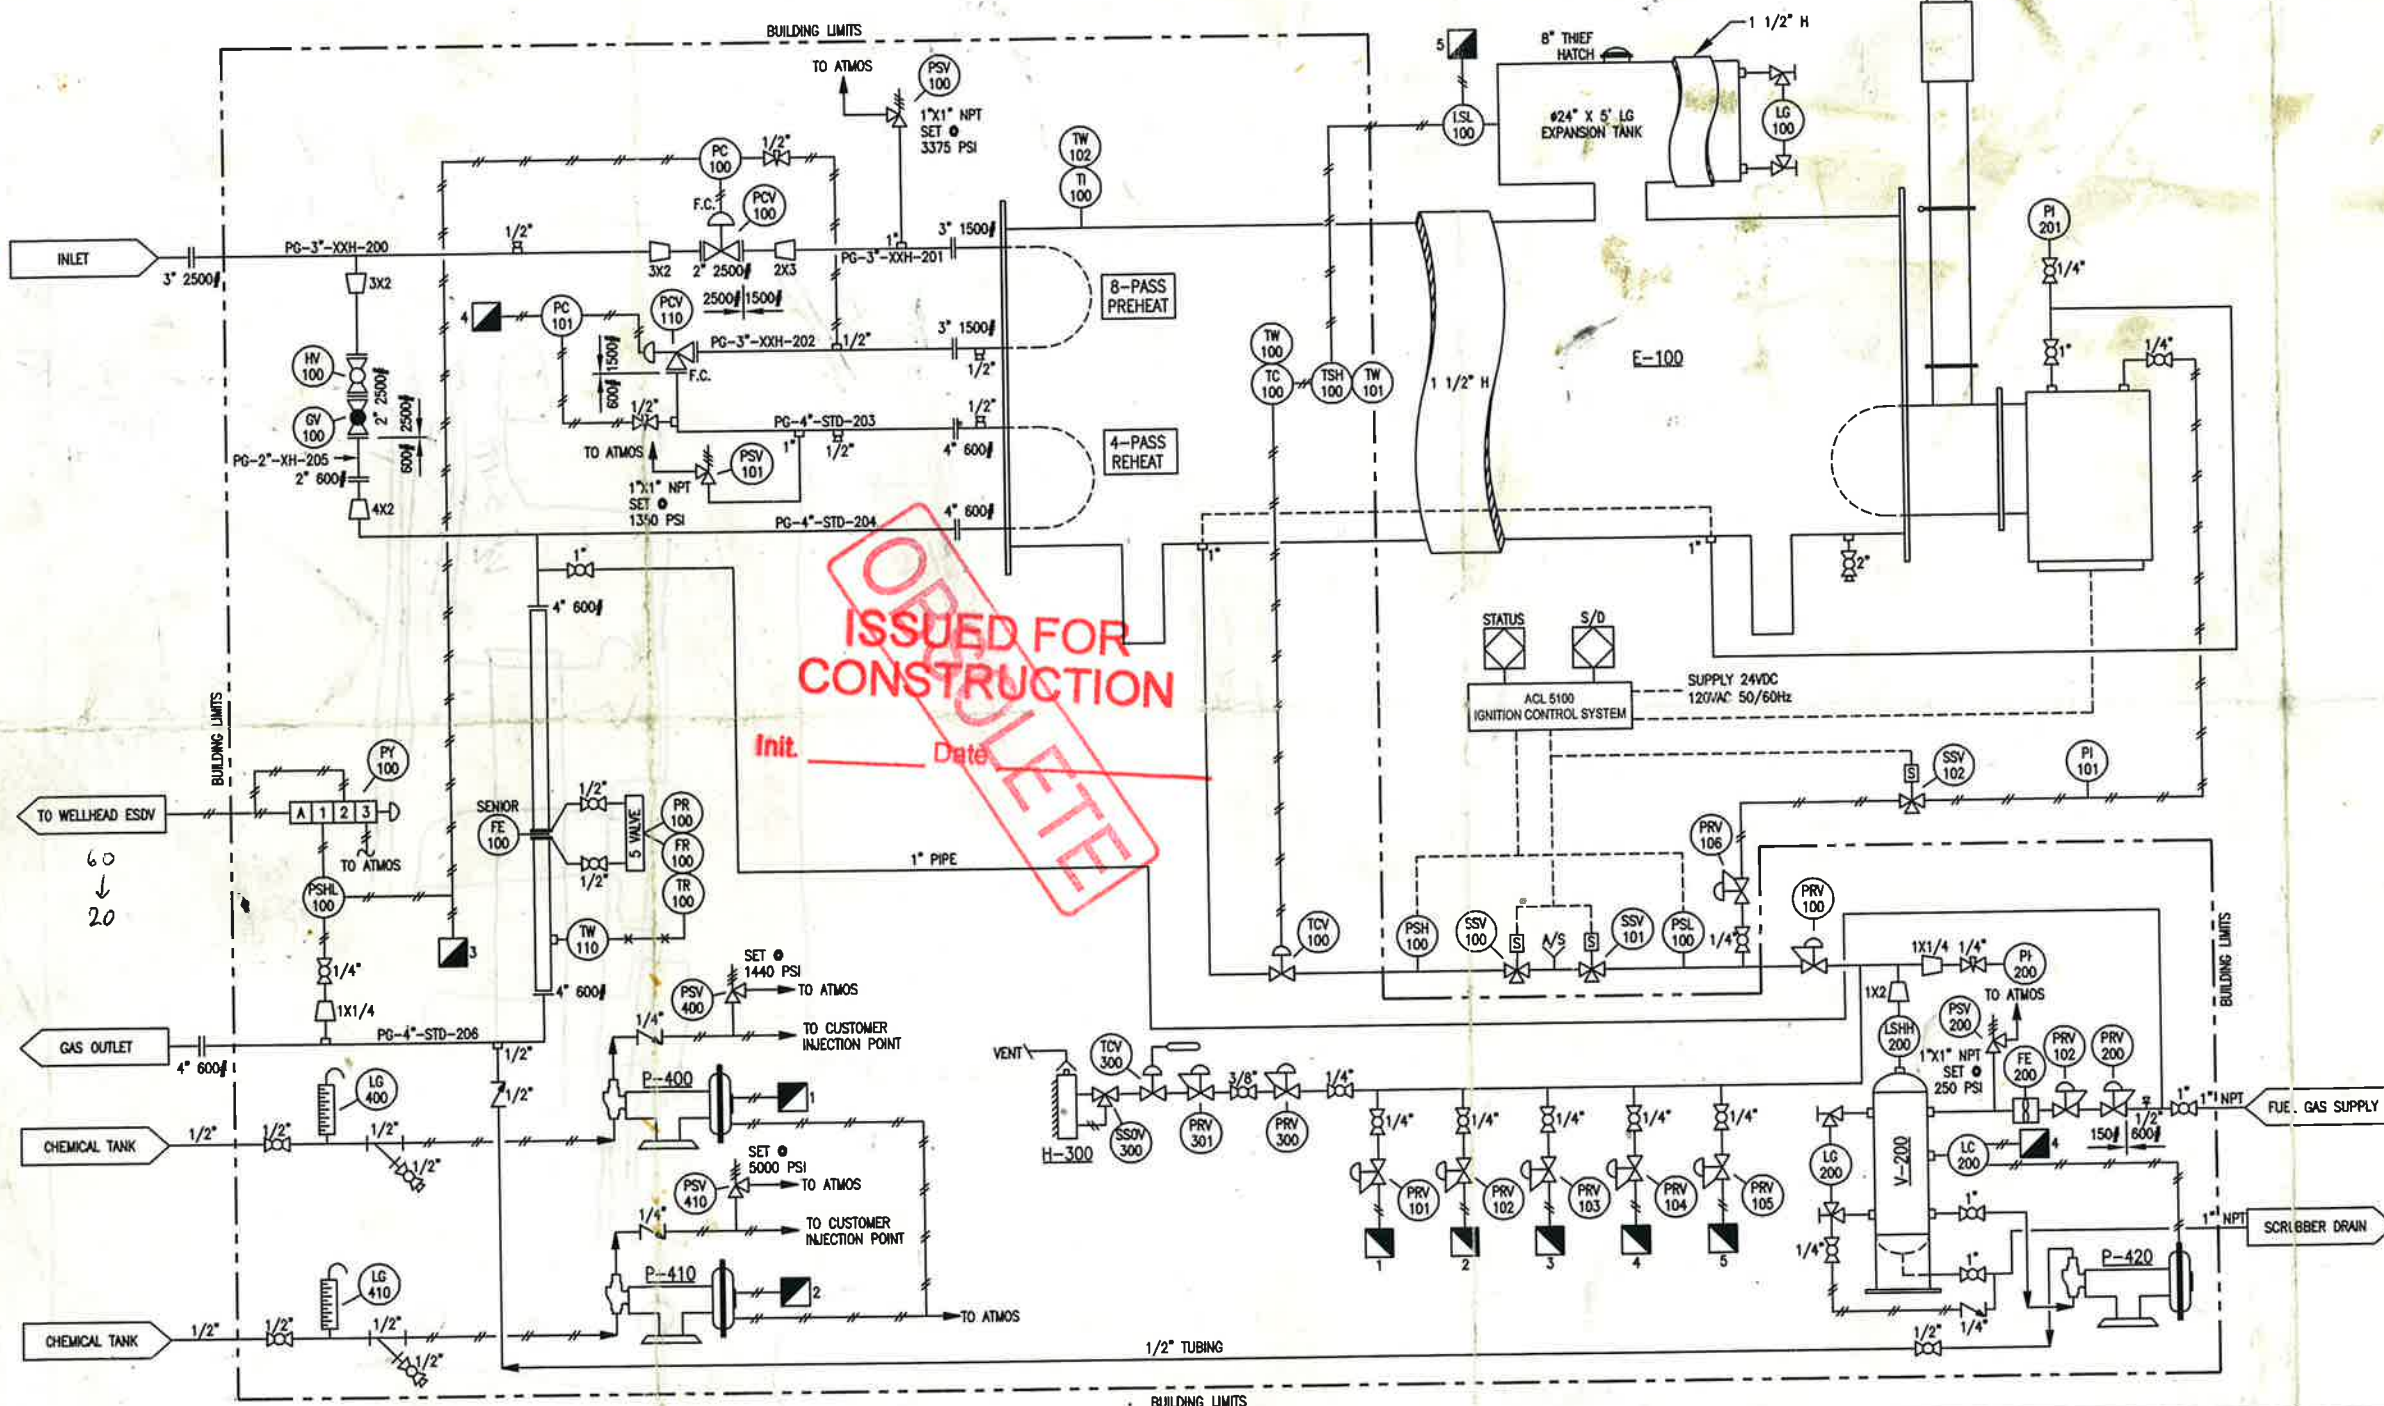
BUILDING LIMITS

TO ATMOS
PSV 100
1"X1" NPT
SET @ 3375 PSI

5
8" THIEF HATCH
1 1/2" H
LSL 100
ø24" X 5' LG EXPANSION TANK
LG 100

TW 102
TI 100

PC 100
1/2"
PCV 100
F.C.

INLET
3" 2500#
PG-3"-XXH-200
1/2"
3X2
2" 2500#
2X3
1"
PG-3"-XXH-201
3" 1500#
8-PASS PREHEAT

PI 201
1/4"
1"
1/4"

3X2
4
PC 101
PCV 110
2500# 1500#
PG-3"-XXH-202
1/2"
3" 1500#
1/2"
F.C.
1500#
600#

HV 100
GV 100
2" 2500#
2500#
600#
PG-2"-XH-205
2" 600#
4X2

1/2"
TO ATMOS
PG-4"-STD-203
1/2"
PSV 101
1"
1/2"
4" 600#
4-PASS REHEAT
1"X1" NPT
SET @ 1350 PSI
PG-4"-STD-204
4" 600#

TW 100
TC 100
TSH 100
TW 101
1 1/2" H
E-100

1"
1"
2"
1"
4" 600#

ISSUED FOR CONSTRUCTION
OBSOLETE
Init. Date

STATUS
S/D
ACL 5100
IGNITION CONTROL SYSTEM
SUPPLY 24VDC
120VAC 50/60Hz

BUILDING LIMITS

PY 100
TO WELLHEAD ESDV
A 1 2 3
TO ATMOS
60
20
SENIOR
FE 100
1/2"
5 VALVE
1/2"
PR 100
FR 100
TR 100
1" PIPE
SSV 102
PI 101
PRV 106

PSHL 100
3
1/4"
1X1/4
TW 110
4" 600#

TCV 100
PSH 100
SSV 100
S
A/S
S
SSV 101
PSL 100
1/4"
PRV 100

GAS OUTLET
4" 600#
PG-4"-STD-206
1/2"
1/2"
SET @ 1440 PSI
PSV 400
TO ATMOS
1/4"
TO CUSTOMER INJECTION POINT
P-400
1

1X1/4 1/4"
PI 200
1X2
TO ATMOS
PSV 200
LSHH 200
1"X1" NPT
SET @ 250 PSI
FE 200
PRV 102
PRV 200
1"
1" NPT
FUEL GAS SUPPLY

BUILDING LIMITS

CHEMICAL TANK
1/2"
LG 400
1/2"
1/2"
1/2"

VENT
TCV 300
3/8"
1/4"
SSOV 300
PRV 301
PRV 300
H-300

1/4" 1/4" 1/4" 1/4" 1/4"
PRV 101
PRV 102
PRV 103
PRV 104
PRV 105
1 2 3 4 5

V-200
LG 200
LC 200
4
150#
600#
1/2"
1"
1/4"
1"
1" NPT
SCRUBBER DRAIN
P-420
1/4"

SET @ 5000 PSI
PSV 410
TO ATMOS
1/4"
TO CUSTOMER INJECTION POINT
P-410
2
TO ATMOS

CHEMICAL TANK
1/2"
LG 410
1/2"
1/2"
1/2"
1/2" TUBING
1/2"

BUILDING LIMITS